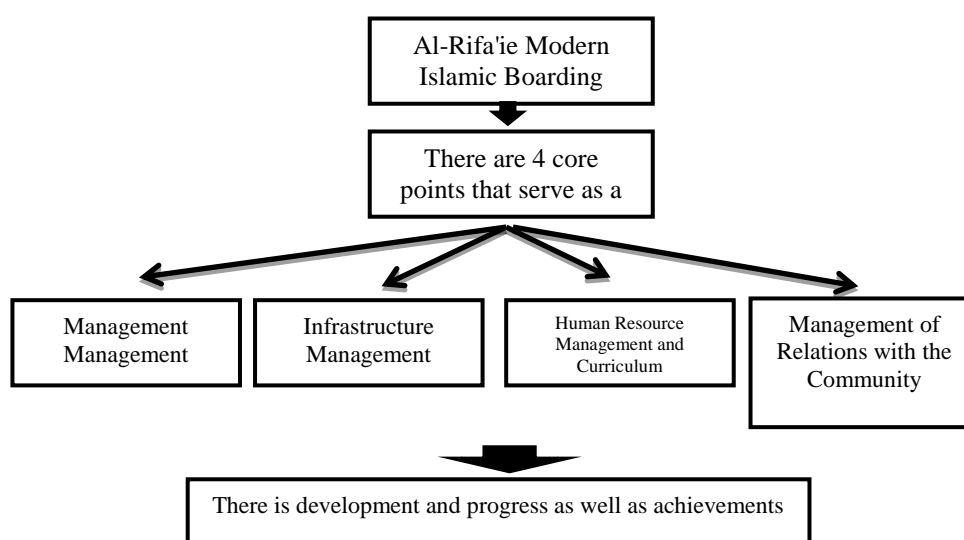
Al-Rifa'ie Modern Islamic Boarding

There are 4 core points that serve as a

Management Management

Infrastructure Management

Human Resource Management and Curriculum

Management of Relations with the Community

There is development and progress as well as achievements